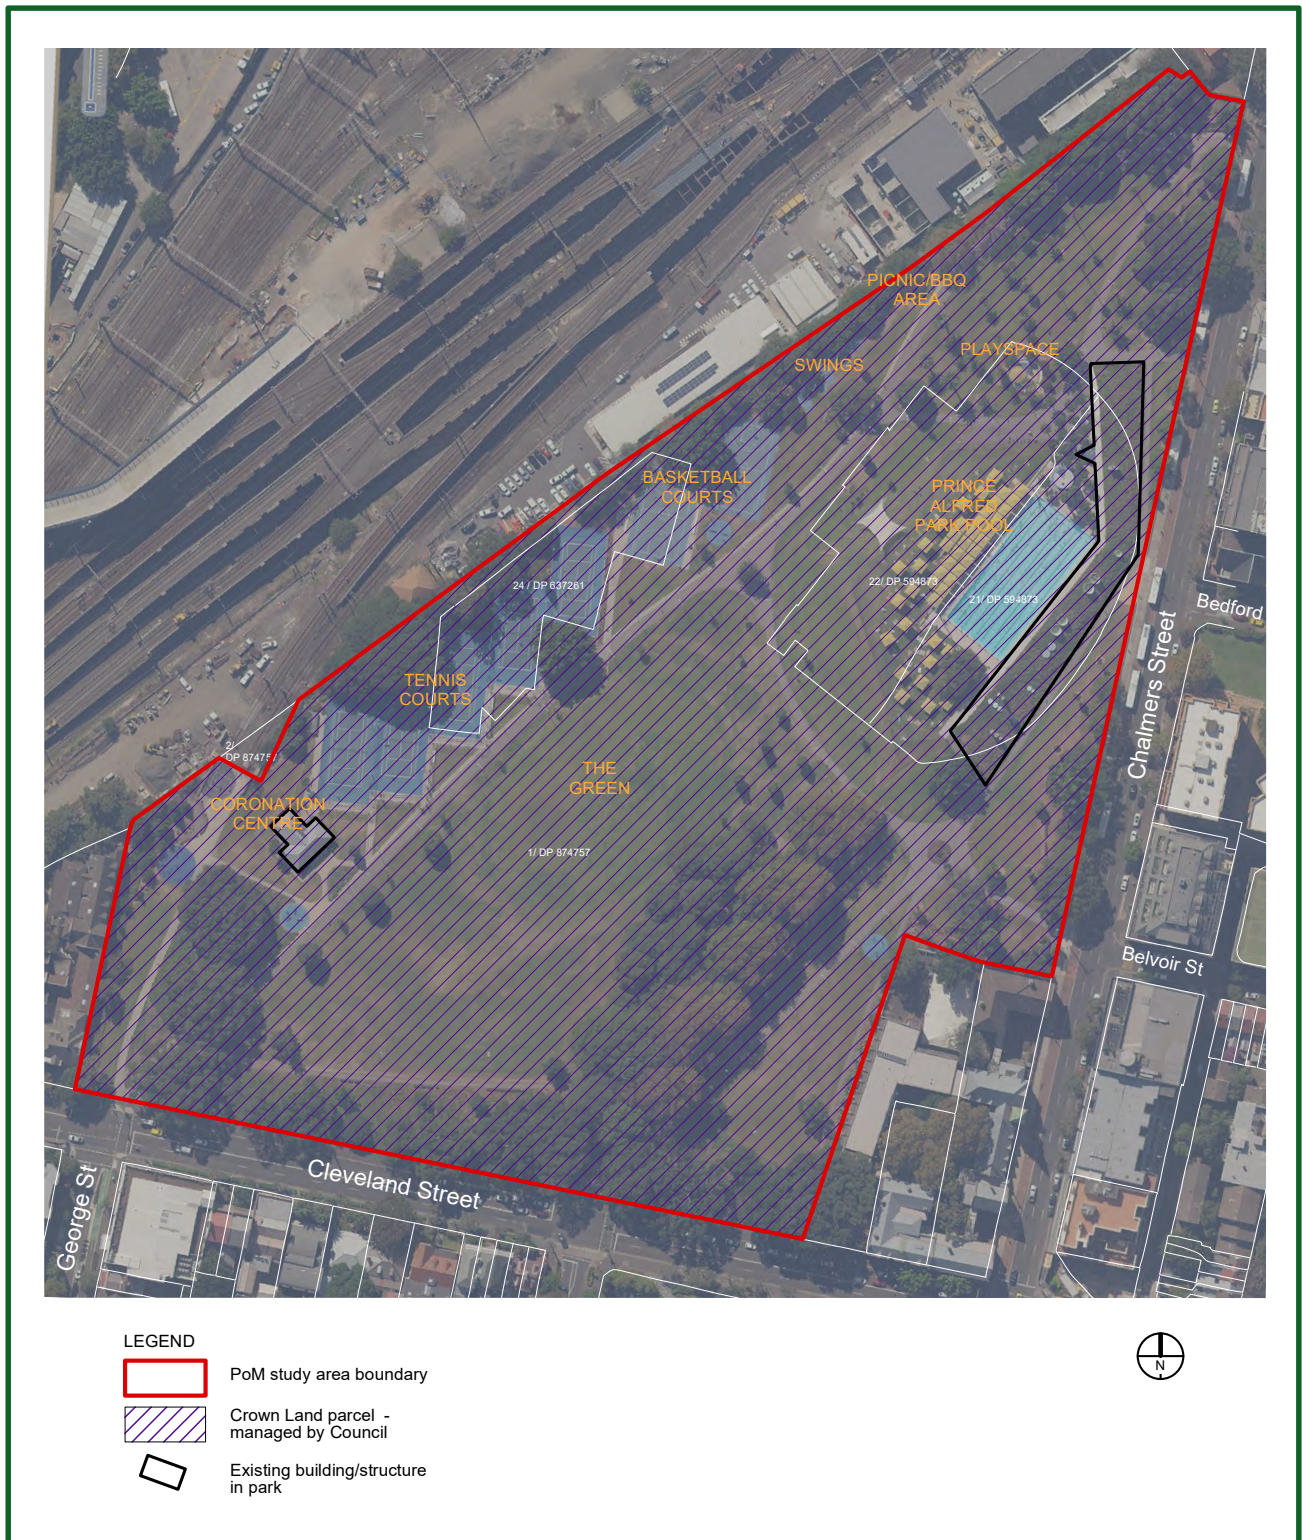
PICNIC/BBQ AREA

PLAYSPACE

SWINGS

BASKETBALL COURTS

PRINCE ALFRED PARK POOL

24 / DP 637261

22/ DP 594873

21/ DP 594873

Bedford

Chalmers Street

TENNIS COURTS

2/ DP 874757

THE GREEN

CORONATION CENTRE

1/ DP 874757

Belvoir St

Cleveland Street

George St

LEGEND

PoM study area boundary

Crown Land parcel - managed by Council

Existing building/structure in park

N